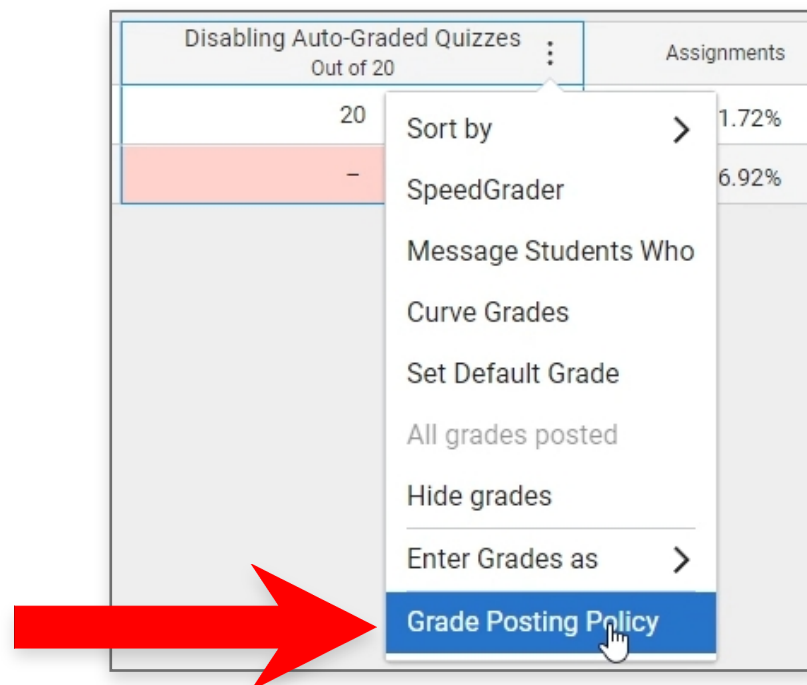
Disabling Auto-Graded Quizzes
Out of 20

Assignments

20

1.72%

–

6.92%

Sort by

SpeedGrader

Message Students Who

Curve Grades

Set Default Grade

All grades posted

Hide grades

Enter Grades as

Grade Posting Policy